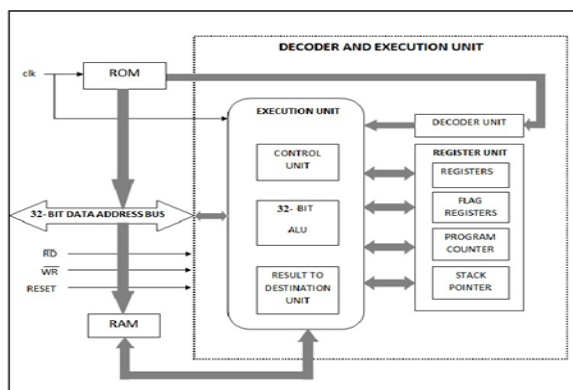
DECODER AND EXECUTION UNIT

clk

ROM

EXECUTION UNIT

DECODER UNIT

CONTROL UNIT

REGISTER UNIT

REGISTERS

32- BIT DATA ADDRESS BUS

32- BIT ALU

FLAG REGISTERS

PROGRAM COUNTER

RD

WR

RESET

RESULT TO DESTINATION UNIT

STACK POINTER

RAM